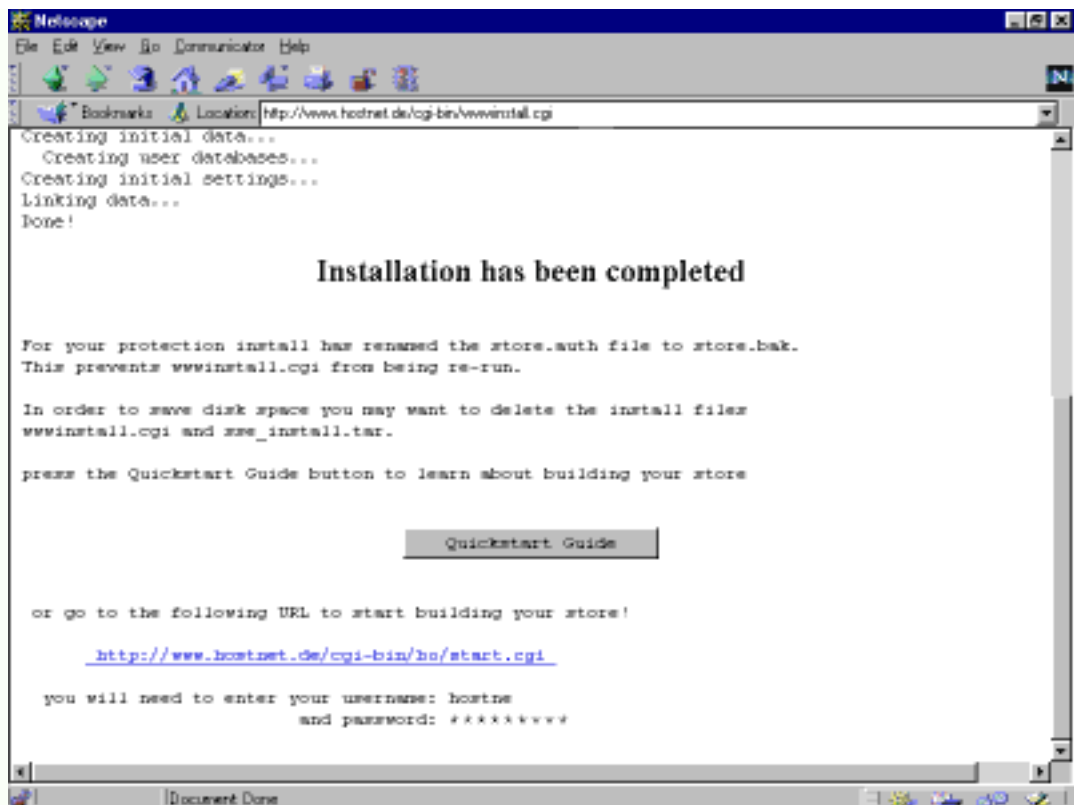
Netscape

File Edit View Go Communicator Help

Bookmarks Location: http://www.hostnet.de/cgi-bin/wwwinstall.cgi

Creating initial data...
Creating user databases...
Creating initial settings...
Linking data...
Done!

Installation has been completed

For your protection install has renamed the store.auth file to store.bak. This prevents wwwinstall.cgi from being re-run.

In order to save disk space you may want to delete the install files wwwinstall.cgi and sse_install.tar.

press the Quickstart Guide button to learn about building your store

Quickstart Guide

or go to the following URL to start building your store!

http://www.hostnet.de/cgi-bin/bo/start.cgi

you will need to enter your username: hostne
and password: *********

Document Done